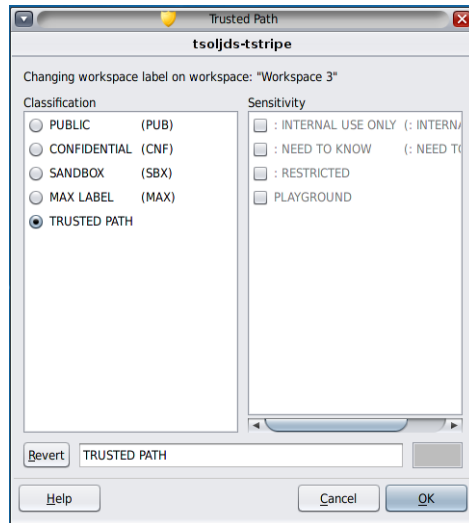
Trusted Path

tsoljds-tstripe

Changing workspace label on workspace: "Workspace 3"

Classification
PUBLIC (PUB)
CONFIDENTIAL (CNF)
SANDBOX (SBX)
MAX LABEL (MAX)
TRUSTED PATH

Sensitivity
: INTERNAL USE ONLY (: INTERNA
: NEED TO KNOW (: NEED T
: RESTRICTED
PLAYGROUND

Revert
TRUSTED PATH

Help
Cancel
OK